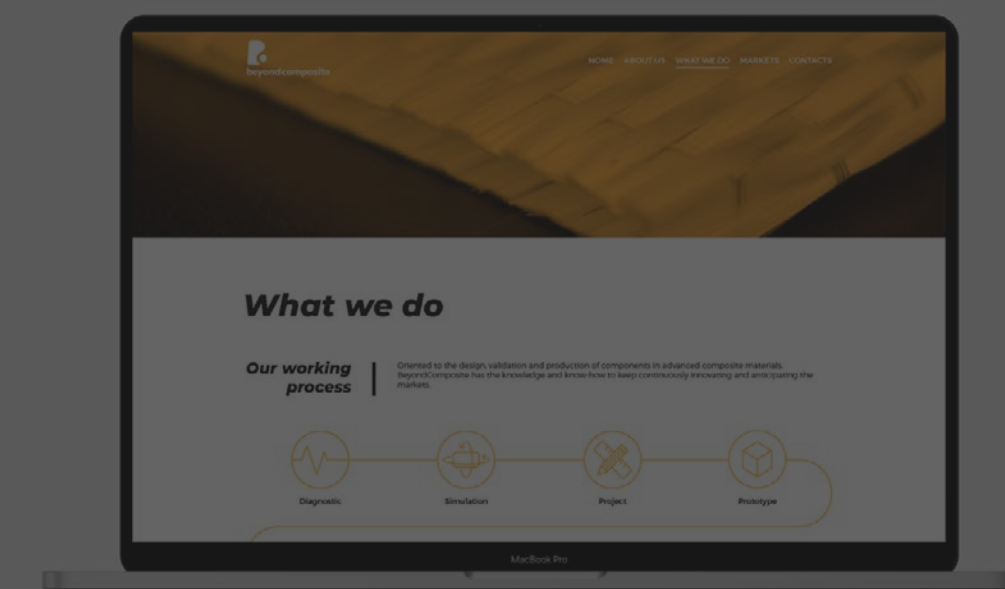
beyondcomposite

HOME ABOUT US WHAT WE DO MARKETS CONTACTS

What we do

Our working process

Oriented to the design, validation and production of components in advanced composite materials, BeyondComposite has the knowledge and know-how to keep continuously innovating and anticipating the markets.

Diagnostic

Simulation

Project

Prototype

MacBook Pro